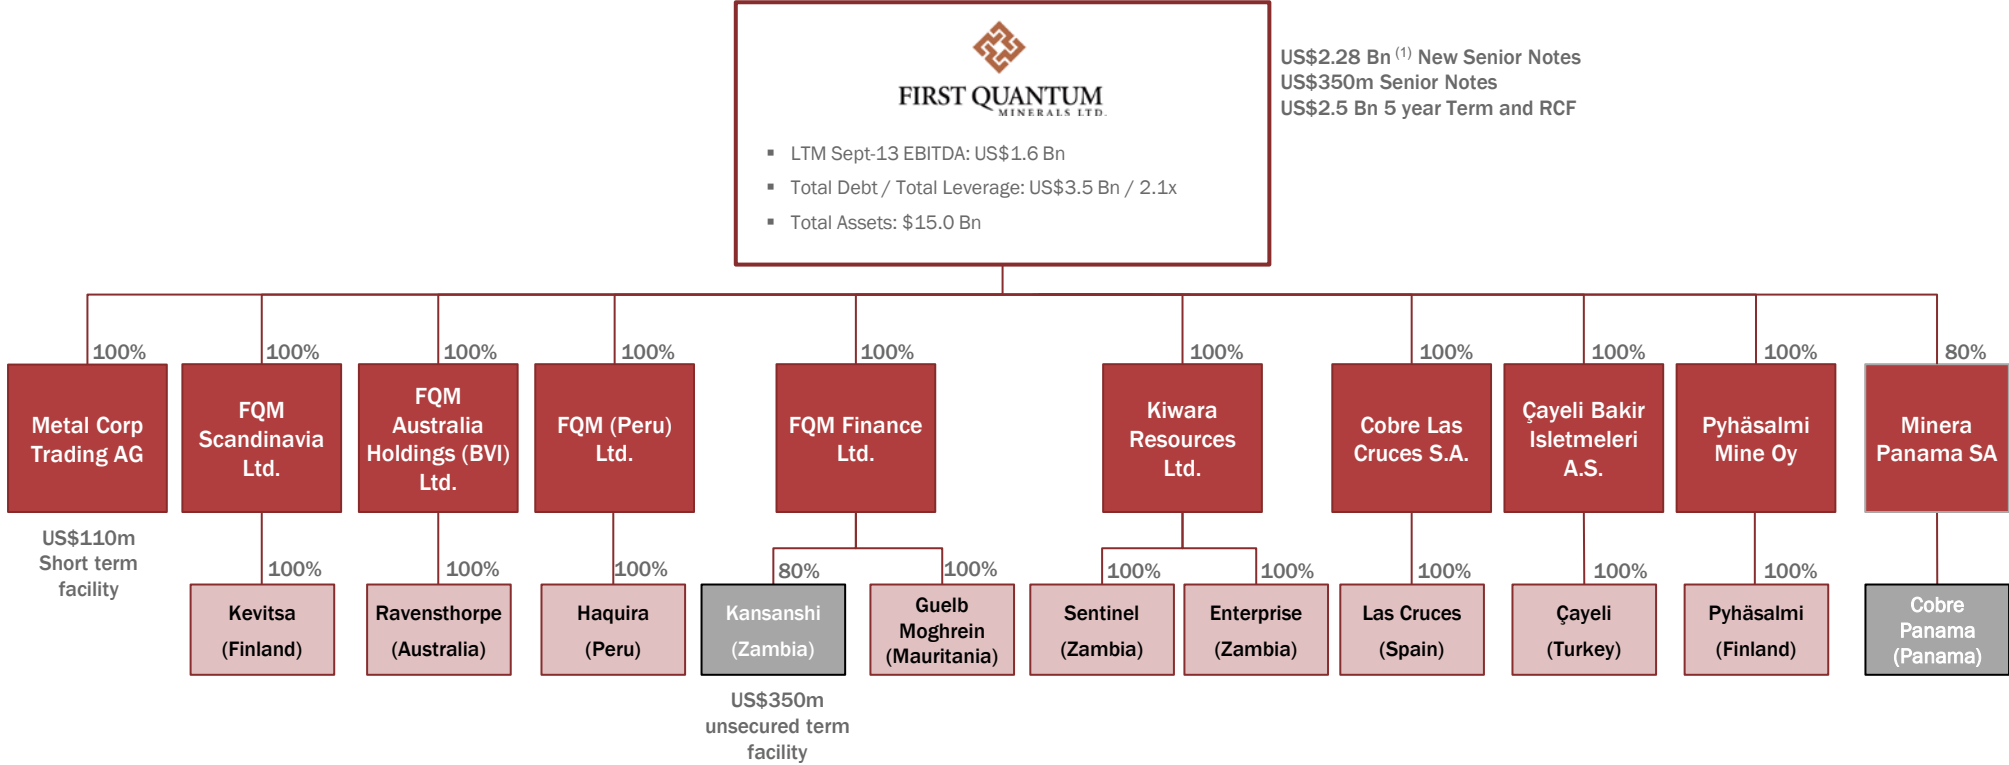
FIRST QUANTUM
MINERALS LTD.

▪ LTM Sept-13 EBITDA: US$1.6 Bn
▪ Total Debt / Total Leverage: US$3.5 Bn / 2.1x
▪ Total Assets: $15.0 Bn

US$2.28 Bn $^{(1)}$ New Senior Notes
US$350m Senior Notes
US$2.5 Bn 5 year Term and RCF

100%
Metal Corp Trading AG
US$110m Short term facility

100%
FQM Scandinavia Ltd.
100%
Kevitsa (Finland)

100%
FQM Australia Holdings (BVI) Ltd.
100%
Ravensthorpe (Australia)

100%
FQM (Peru) Ltd.
100%
Haquira (Peru)

100%
FQM Finance Ltd.
80%
Kansanshi (Zambia)
US$350m unsecured term facility
100%
Guelb Moghrein (Mauritania)

100%
Kiwara Resources Ltd.
100%
Sentinel (Zambia)
100%
Enterprise (Zambia)

100%
Cobre Las Cruces S.A.
100%
Las Cruces (Spain)

100%
Çayeli Bakir Isletmeleri A.S.
100%
Çayeli (Turkey)

100%
Pyhäsalmi Mine Oy
100%
Pyhäsalmi (Finland)

80%
Minera Panama SA
Cobre Panama (Panama)